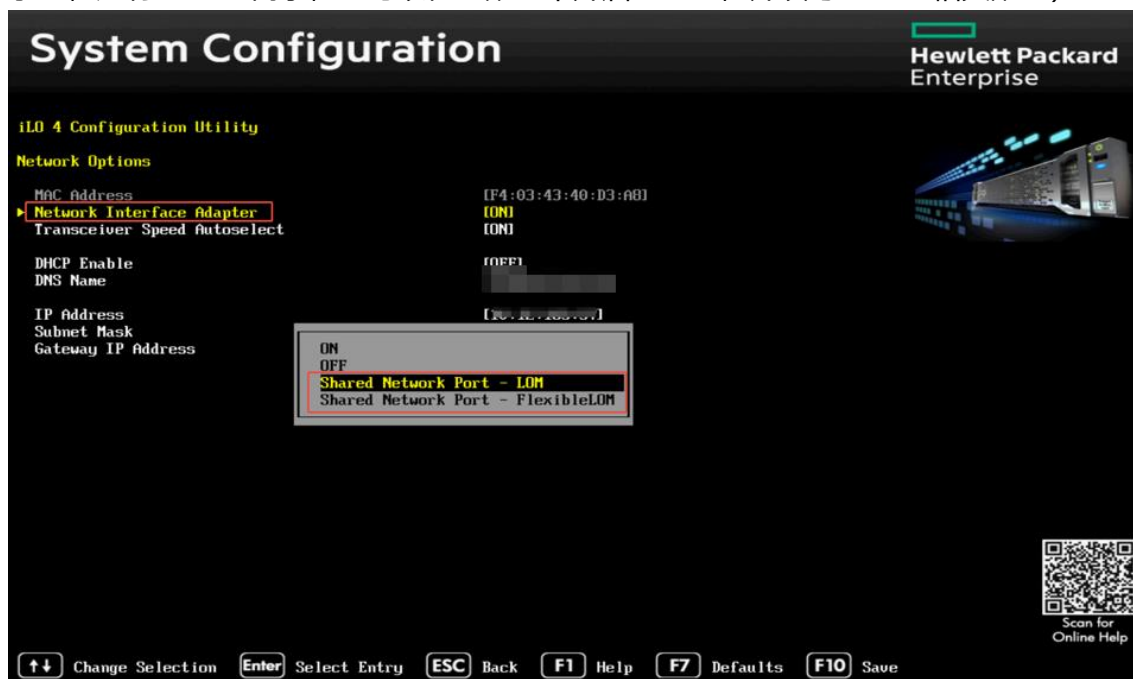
System Configuration

Hewlett Packard Enterprise

iLO 4 Configuration Utility

Network Options

MAC Address [F4:03:43:40:D3:A8]
Network Interface Adapter [ON]
Transceiver Speed Autoselect [ON]

DHCP Enable [OFF]
DNS Name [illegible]

IP Address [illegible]
Subnet Mask
Gateway IP Address

ON
OFF
Shared Network Port - LOM
Shared Network Port - FlexibleLOM

Scan for Online Help

↑↓ Change Selection Enter Select Entry ESC Back F1 Help F7 Defaults F10 Save